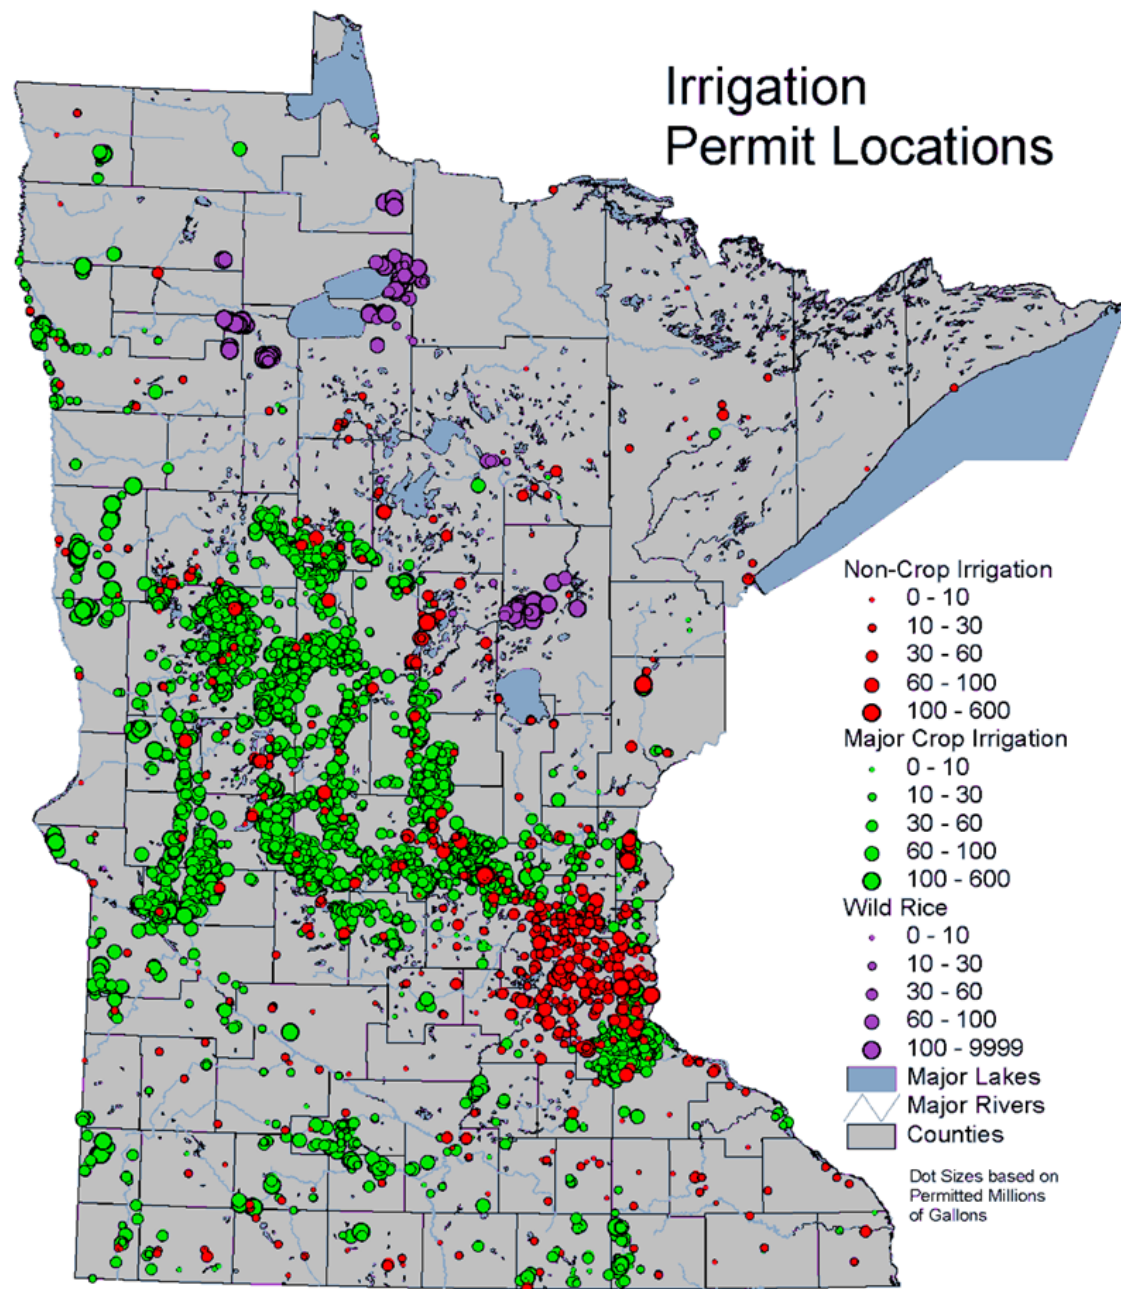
Irrigation
Permit Locations

Non-Crop Irrigation
0 - 10
10 - 30
30 - 60
60 - 100
100 - 600
Major Crop Irrigation
0 - 10
10 - 30
30 - 60
60 - 100
100 - 600
Wild Rice
0 - 10
10 - 30
30 - 60
60 - 100
100 - 9999
Major Lakes
Major Rivers
Counties

Dot Sizes based on Permitted Millions of Gallons